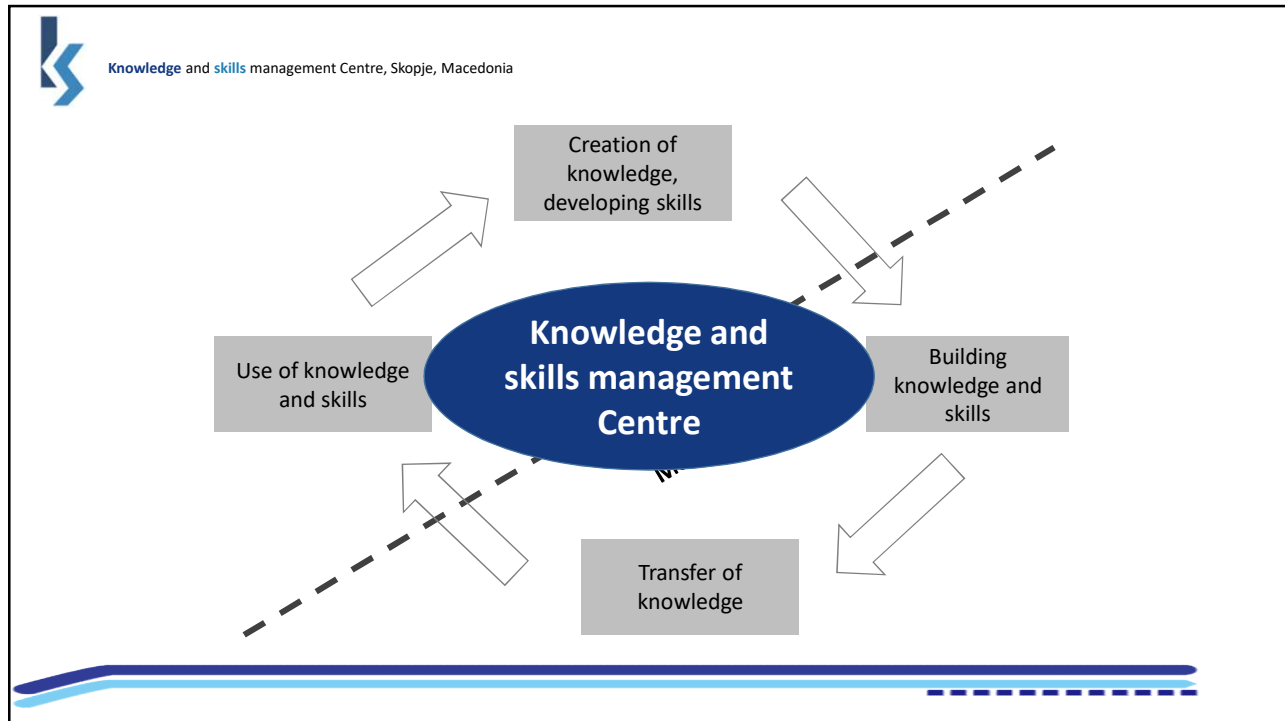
Knowledge and skills management Centre, Skopje, Macedonia

Creation of knowledge, developing skills

Use of knowledge and skills

Knowledge and skills management Centre

Building knowledge and skills

Transfer of knowledge

M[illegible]